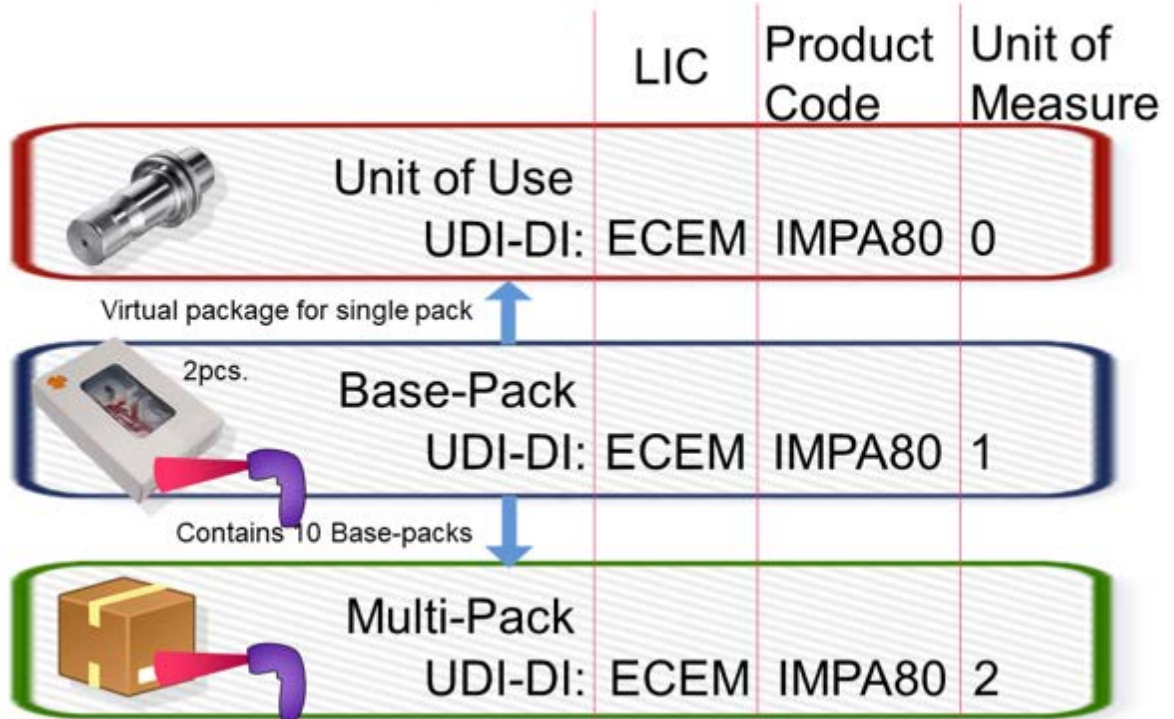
LIC

Product Code

Unit of Measure

Unit of Use

UDI-DI: ECEM IMPA80 0

Virtual package for single pack

2pcs.

Base-Pack

UDI-DI: ECEM IMPA80 1

Contains 10 Base-packs

Multi-Pack

UDI-DI: ECEM IMPA80 2